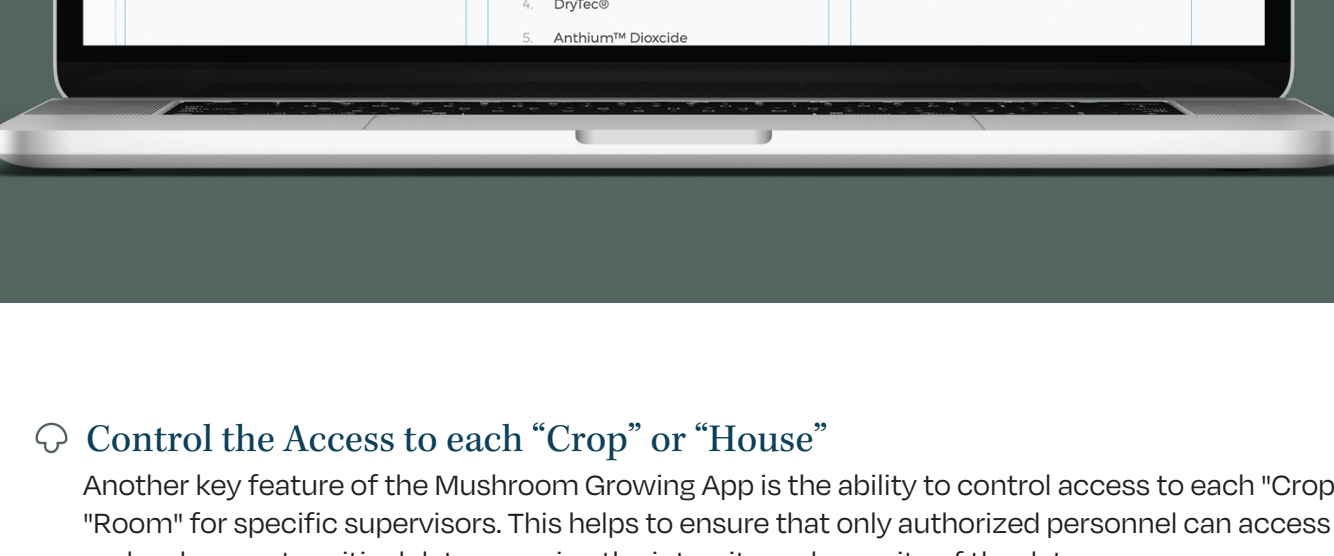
4. DryTec®
5. Anthium™ Dioxcide

Control the Access to each “Crop” or “House”

Another key feature of the Mushroom Growing App is the ability to control access to each "Crop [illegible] "Room" for specific supervisors. This helps to ensure that only authorized personnel can access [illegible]